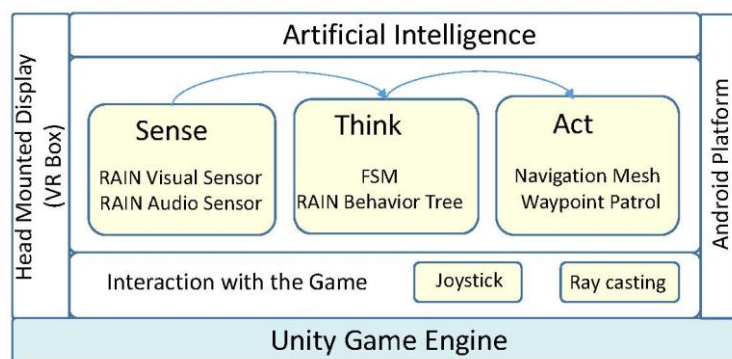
Head Mounted Display (VR Box)

Artificial Intelligence

Sense
RAIN Visual Sensor
RAIN Audio Sensor

Think
FSM
RAIN Behavior Tree

Act
Navigation Mesh
Waypoint Patrol

Interaction with the Game

Joystick

Ray casting

Android Platform

Unity Game Engine